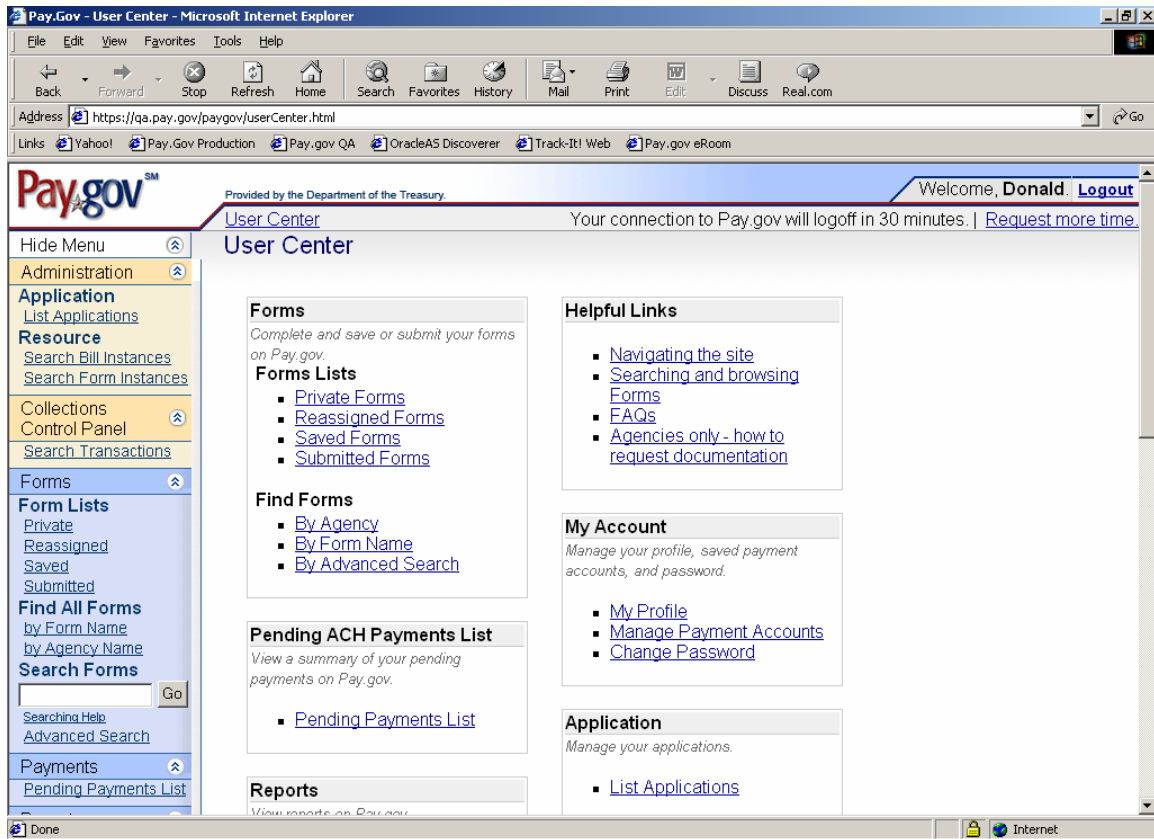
Pay.Gov - User Center - Microsoft Internet Explorer

File Edit View Favorites Tools Help

Back Forward Stop Refresh Home Search Favorites History Mail Print Edit Discuss Real.com

Address https://qa.pay.gov/paygov/userCenter.html Go

Links Yahoo! Pay.Gov Production Pay.gov QA OracleAS Discoverer Track-It! Web Pay.gov eRoom

Pay.gov SM

Provided by the Department of the Treasury.

Welcome, Donald. Logout

User Center

Your connection to Pay.gov will logoff in 30 minutes. | Request more time.

Hide Menu

Administration
Application
List Applications
Resource
Search Bill Instances
Search Form Instances

Collections Control Panel
Search Transactions

Forms
Form Lists
Private
Reassigned
Saved
Submitted
Find All Forms
by Form Name
by Agency Name
Search Forms
Go
Searching Help
Advanced Search

Payments
Pending Payments List

User Center

Forms
Complete and save or submit your forms on Pay.gov.
Forms Lists
- Private Forms
- Reassigned Forms
- Saved Forms
- Submitted Forms

Find Forms
- By Agency
- By Form Name
- By Advanced Search

Pending ACH Payments List
View a summary of your pending payments on Pay.gov.
- Pending Payments List

Reports
View reports on Pay.gov

Helpful Links
- Navigating the site
- Searching and browsing Forms
- FAQs
- Agencies only - how to request documentation

My Account
Manage your profile, saved payment accounts, and password.
- My Profile
- Manage Payment Accounts
- Change Password

Application
Manage your applications.
- List Applications

Done

Internet